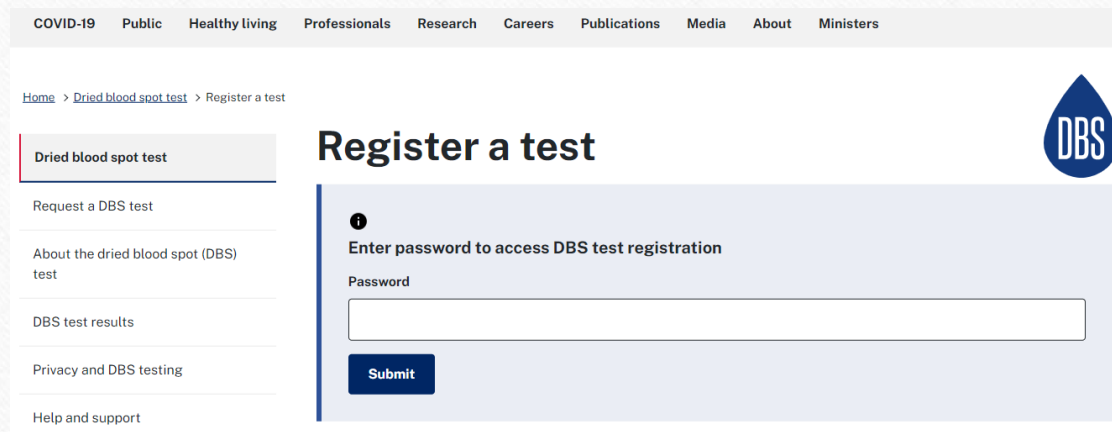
COVID-19 Public Healthy living Professionals Research Careers Publications Media About Ministers

Home > Dried blood spot test > Register a test

Dried blood spot test

Request a DBS test

About the dried blood spot (DBS) test

DBS test results

Privacy and DBS testing

Help and support

Register a test

DBS

Enter password to access DBS test registration

Password

Submit